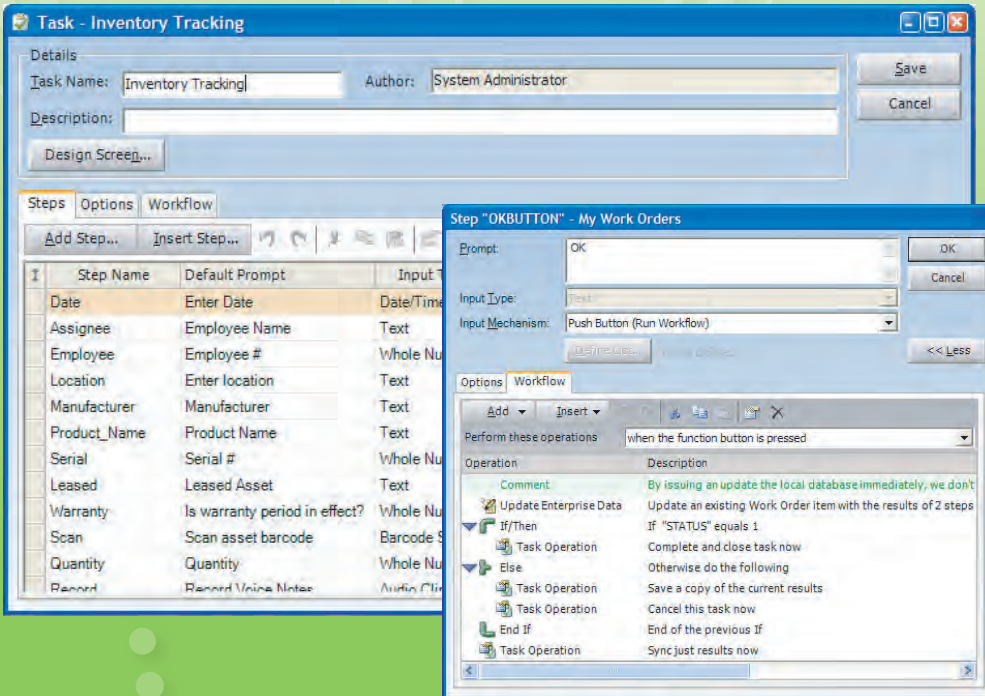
Task - Inventory Tracking

Details
Task Name: Inventory Tracking
Author: System Administrator
Description:
Design Screen...

Save
Cancel

Steps | Options | Workflow

Add Step... | Insert Step...

| | Step Name | Default Prompt | Input T |
|---|---|---|---|
| | Date | Enter Date | Date/Time |
| | Assignee | Employee Name | Text |
| | Employee | Employee # | Whole Nu |
| | Location | Enter location | Text |
| | Manufacturer | Manufacturer | Text |
| | Product_Name | Product Name | Text |
| | Serial | Serial # | Whole Nu |
| | Leased | Leased Asset | Text |
| | Warranty | Is warranty period in effect? | Whole Nu |
| | Scan | Scan asset barcode | Barcode S |
| | Quantity | Quantity | Whole Nu |
| | Record | Record Voice Notes | Audio Cli |

Step "OKBUTTON" - My Work Orders

Prompt: OK
OK
Cancel
Input Type: Text
Input Mechanism: Push Button (Run Workflow)
Define List...
<< Less

Options | Workflow

Add | Insert

Perform these operations: when the function button is pressed

| Operation | Description |
|---|---|
| Comment | By issuing an update the local database immediately, we don't |
| Update Enterprise Data | Update an existing Work Order item with the results of 2 steps |
| If/Then | If "STATUS" equals 1 |
| Task Operation | Complete and close task now |
| Else | Otherwise do the following |
| Task Operation | Save a copy of the current results |
| Task Operation | Cancel this task now |
| End If | End of the previous If |
| Task Operation | Sync just results now |